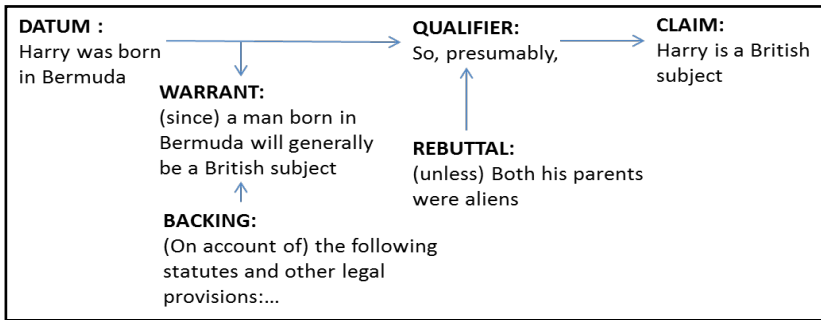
DATUM :
Harry was born in Bermuda

QUALIFIER:
So, presumably,

CLAIM:
Harry is a British subject

WARRANT:
(since) a man born in Bermuda will generally be a British subject

REBUTTAL:
(unless) Both his parents were aliens

BACKING:
(On account of) the following statutes and other legal provisions:...